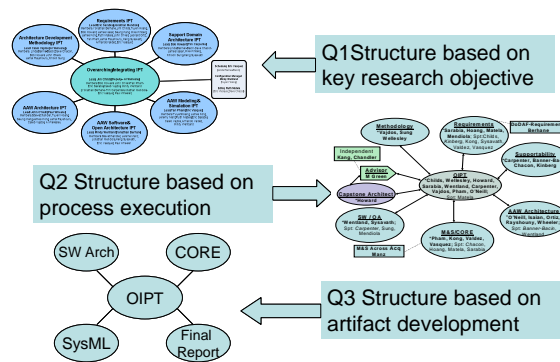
Requirements IPT

Architecture Development Methodology IPT

Support Domain Architecture IPT

Overarching/Integrating IPT

AAW Architecture IPT

AAW Modeling & Simulation IPT

AAW Software & Open Architecture IPT

Q1Structure based on key research objective

Methodology
Vajdos, Sung
Wellesley

Requirements
Saraba, Hoang, Matela, Mendiola

DoDAF-Requirements
Barbano

Supportability
Carpenter, Banner-Bacon, Chacon, Kinberg

Independent
Kong, Chandler

Advisor
M Green

Capstone Architect
Howard

OIPT
Childs, Wellesley, Howard, Saraba, Wenstand, Carpenter, Vajdos, Pham, O'Neill, Sgt. Matela

SW / OA
Wenstand, Sysavath, Sgt. Carpenter, Sung, Mendiola

M&S/CORE
Pham, Kong, Vajdos, Vasquez, Sgt. Chacon, Hoang, Matela, Saraba

M&S Across Acq
Manz

AAW Architecture
O'Neill, Isaias, Ortiz, Royhouty, Wheeler, Sgt. Banner-Bacon, Wenstand

Q2 Structure based on process execution

SW Arch

CORE

OIPT

SysML

Final Report

Q3 Structure based on artifact development